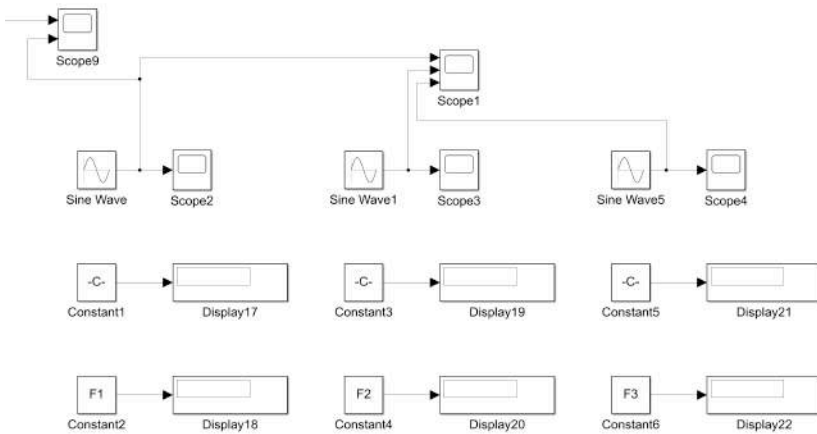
Scope9

Scope1

Sine Wave

Scope2

Sine Wave1

Scope3

Sine Wave5

Scope4

-C-

Constant1

Display17

-C-

Constant3

Display19

-C-

Constant5

Display21

F1

Constant2

Display18

F2

Constant4

Display20

F3

Constant6

Display22